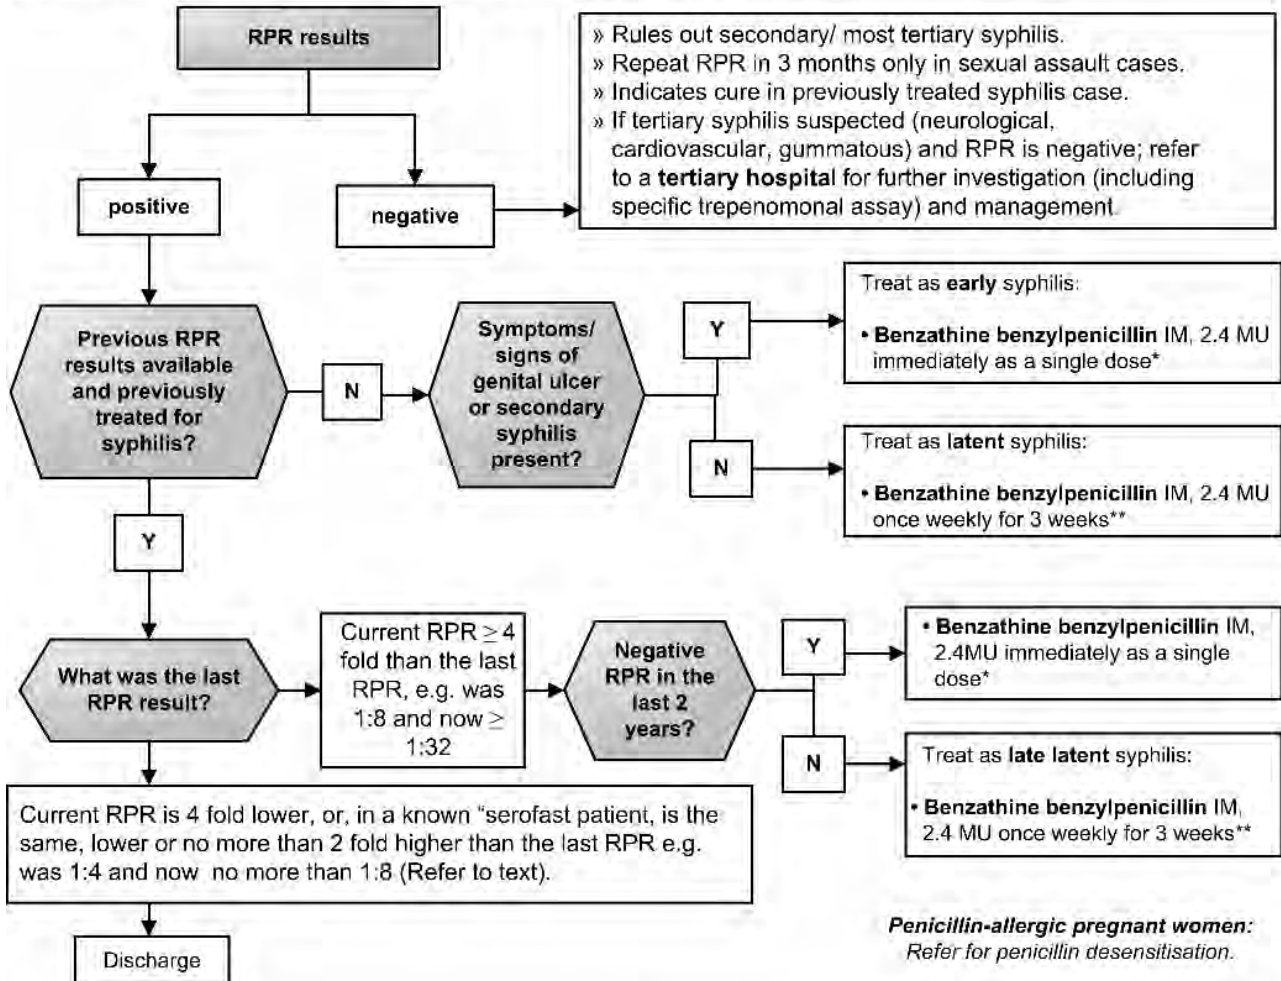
RPR results

positive

negative

» Rules out secondary/ most tertiary syphilis.
» Repeat RPR in 3 months only in sexual assault cases.
» Indicates cure in previously treated syphilis case.
» If tertiary syphilis suspected (neurological, cardiovascular, gummatous) and RPR is negative; refer to a tertiary hospital for further investigation (including specific trepenomonal assay) and management.

Previous RPR results available and previously treated for syphilis?

N

Symptoms/ signs of genital ulcer or secondary syphilis present?

Y

Treat as early syphilis:

• Benzathine benzylpenicillin IM, 2.4 MU immediately as a single dose*

N

Treat as latent syphilis:

• Benzathine benzylpenicillin IM, 2.4 MU once weekly for 3 weeks**

Y

What was the last RPR result?

Current RPR $\geq$ 4 fold than the last RPR, e.g. was 1:8 and now $\geq$ 1:32

Negative RPR in the last 2 years?

Y

• Benzathine benzylpenicillin IM, 2.4MU immediately as a single dose*

N

Treat as late latent syphilis:

• Benzathine benzylpenicillin IM, 2.4 MU once weekly for 3 weeks**

Current RPR is 4 fold lower, or, in a known "serofast patient, is the same, lower or no more than 2 fold higher than the last RPR e.g. was 1:4 and now no more than 1:8 (Refer to text).

Discharge

Penicillin-allergic pregnant women: Refer for penicillin desensitisation.